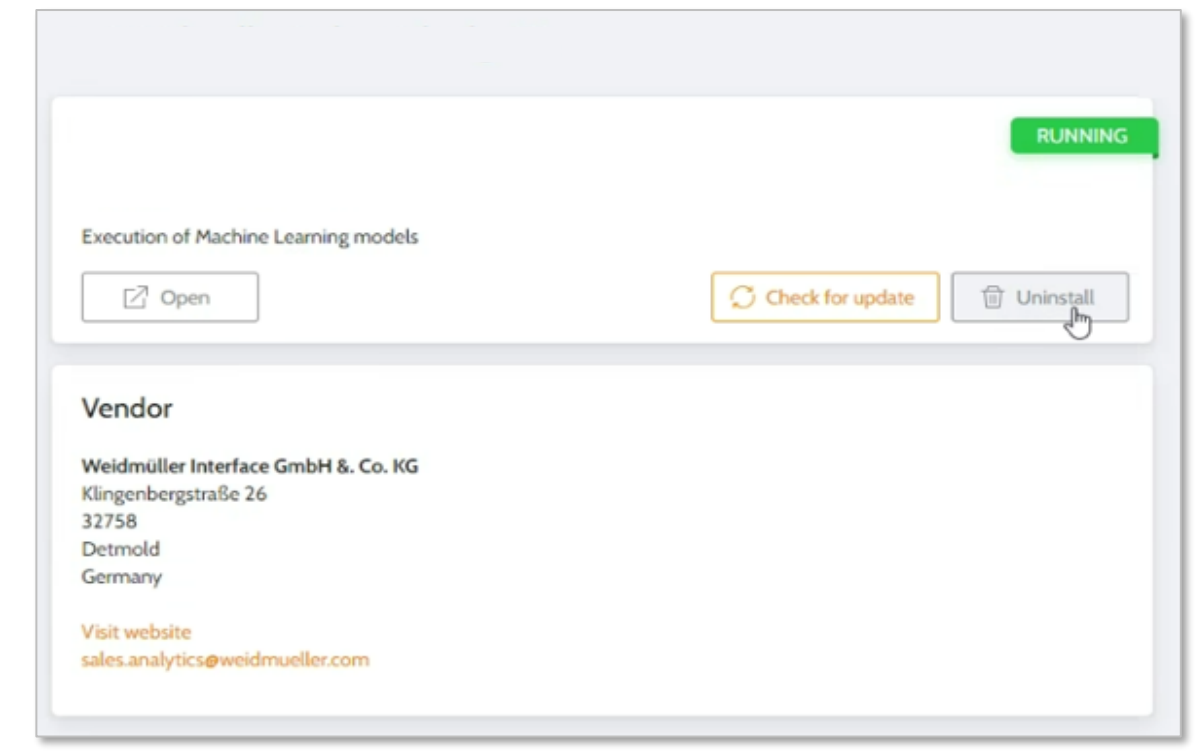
RUNNING

Execution of Machine Learning models

Open

Check for update

Uninstall

Vendor

Weidmüller Interface GmbH &. Co. KG
Klingenbergstraße 26
32758
Detmold
Germany

Visit website
sales.analytics@weidmueller.com